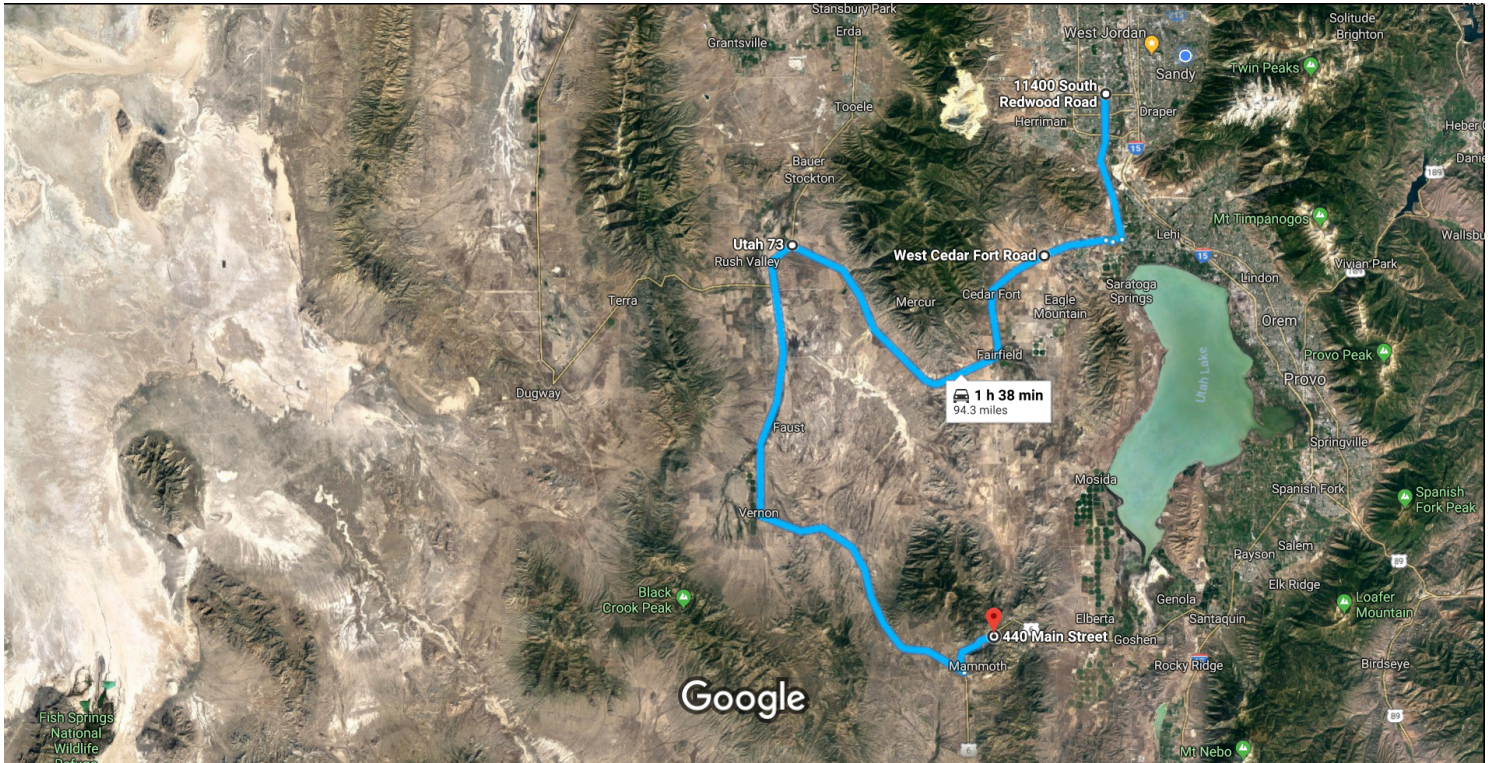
Stansbury Park
Erda
Grantsville
Tooele
West Jordan
Sandy
Solitude
Brighton
Twin Peaks
11400 South Redwood Road
Draper
Herriman
Heber C
Daniel
Bauer
Stockton
Mt Timpanogos
Lehi
Wallsbu
Utah 73
Rush Valley
West Cedar Fort Road
Saratoga Springs
Lindon
Vivian Park
Terra
Mercur
Cedar Fort
Eagle Mountain
Orem
Fairfield
Provo Peak
Dugway
Provo
1 h 38 min
94.3 miles
Utah Lake
Faust
Springville
Mosida
Spanish Fork
Spanish Fork Peak
Vernon
Payson
Salem
Elk Ridge
Black Crook Peak
Genola
Santaquin
Loafer Mountain
Elberta
440 Main Street
Goshen
Mammoth
Rocky Ridge
Birdseye
Google
Fish Springs National Wildlife
Mt Nebo